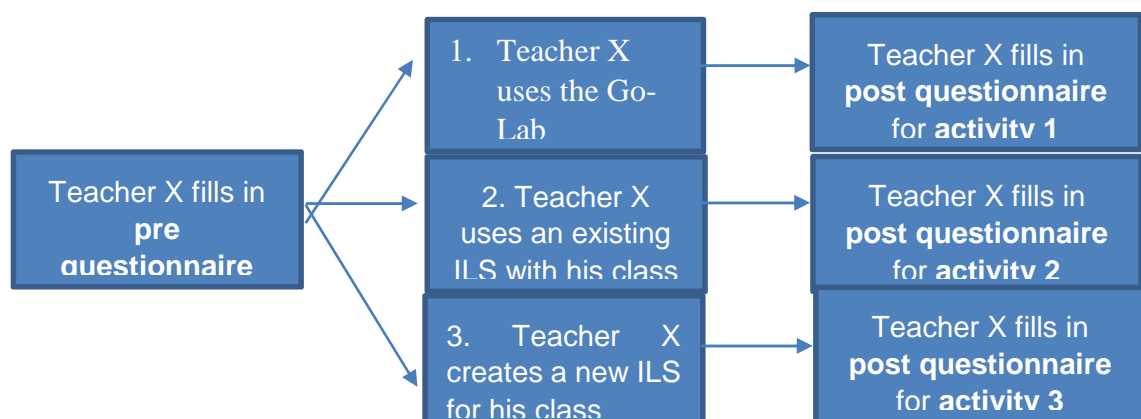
Teacher X fills in **pre questionnaire**

1. Teacher X uses the Go-Lab

Teacher X fills in **post questionnaire** for **activity 1**

2. Teacher X uses an existing ILS with his class

Teacher X fills in **post questionnaire** for **activity 2**

3. Teacher X creates a new ILS for his class

Teacher X fills in **post questionnaire** for **activity 3**